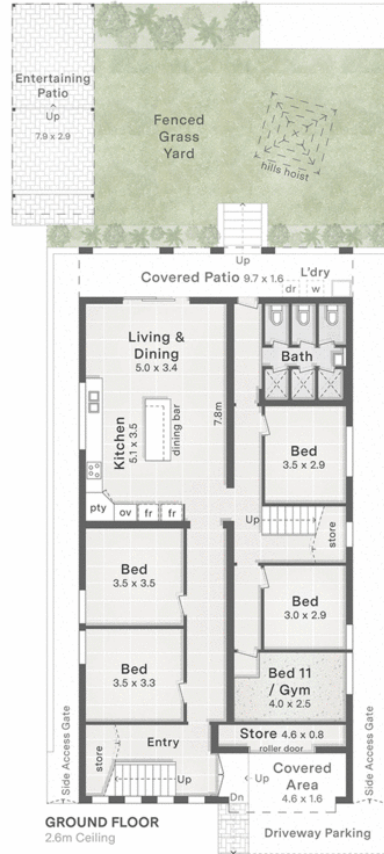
Entertaining Patio
Up
7.9 x 2.9

Fenced Grass Yard

hills hoist

Up

Covered Patio 9.7 x 1.6

L'dry
dr
w

Living & Dining
5.0 x 3.4

Bath

7.8m

Kitchen
5.1 x 3.5

dining bar

Bed
3.5 x 2.9

pty
ov
fr
fr

Up

store

Bed
3.5 x 3.5

Bed
3.0 x 2.9

Bed
3.5 x 3.3

Bed 11 / Gym
4.0 x 2.5

Side Access Gate

Store 4.6 x 0.8
roller door

Entry

store

Up

Up

Covered Area
4.6 x 1.6

Dn

Side Access Gate

GROUND FLOOR
2.6m Ceiling

Driveway Parking